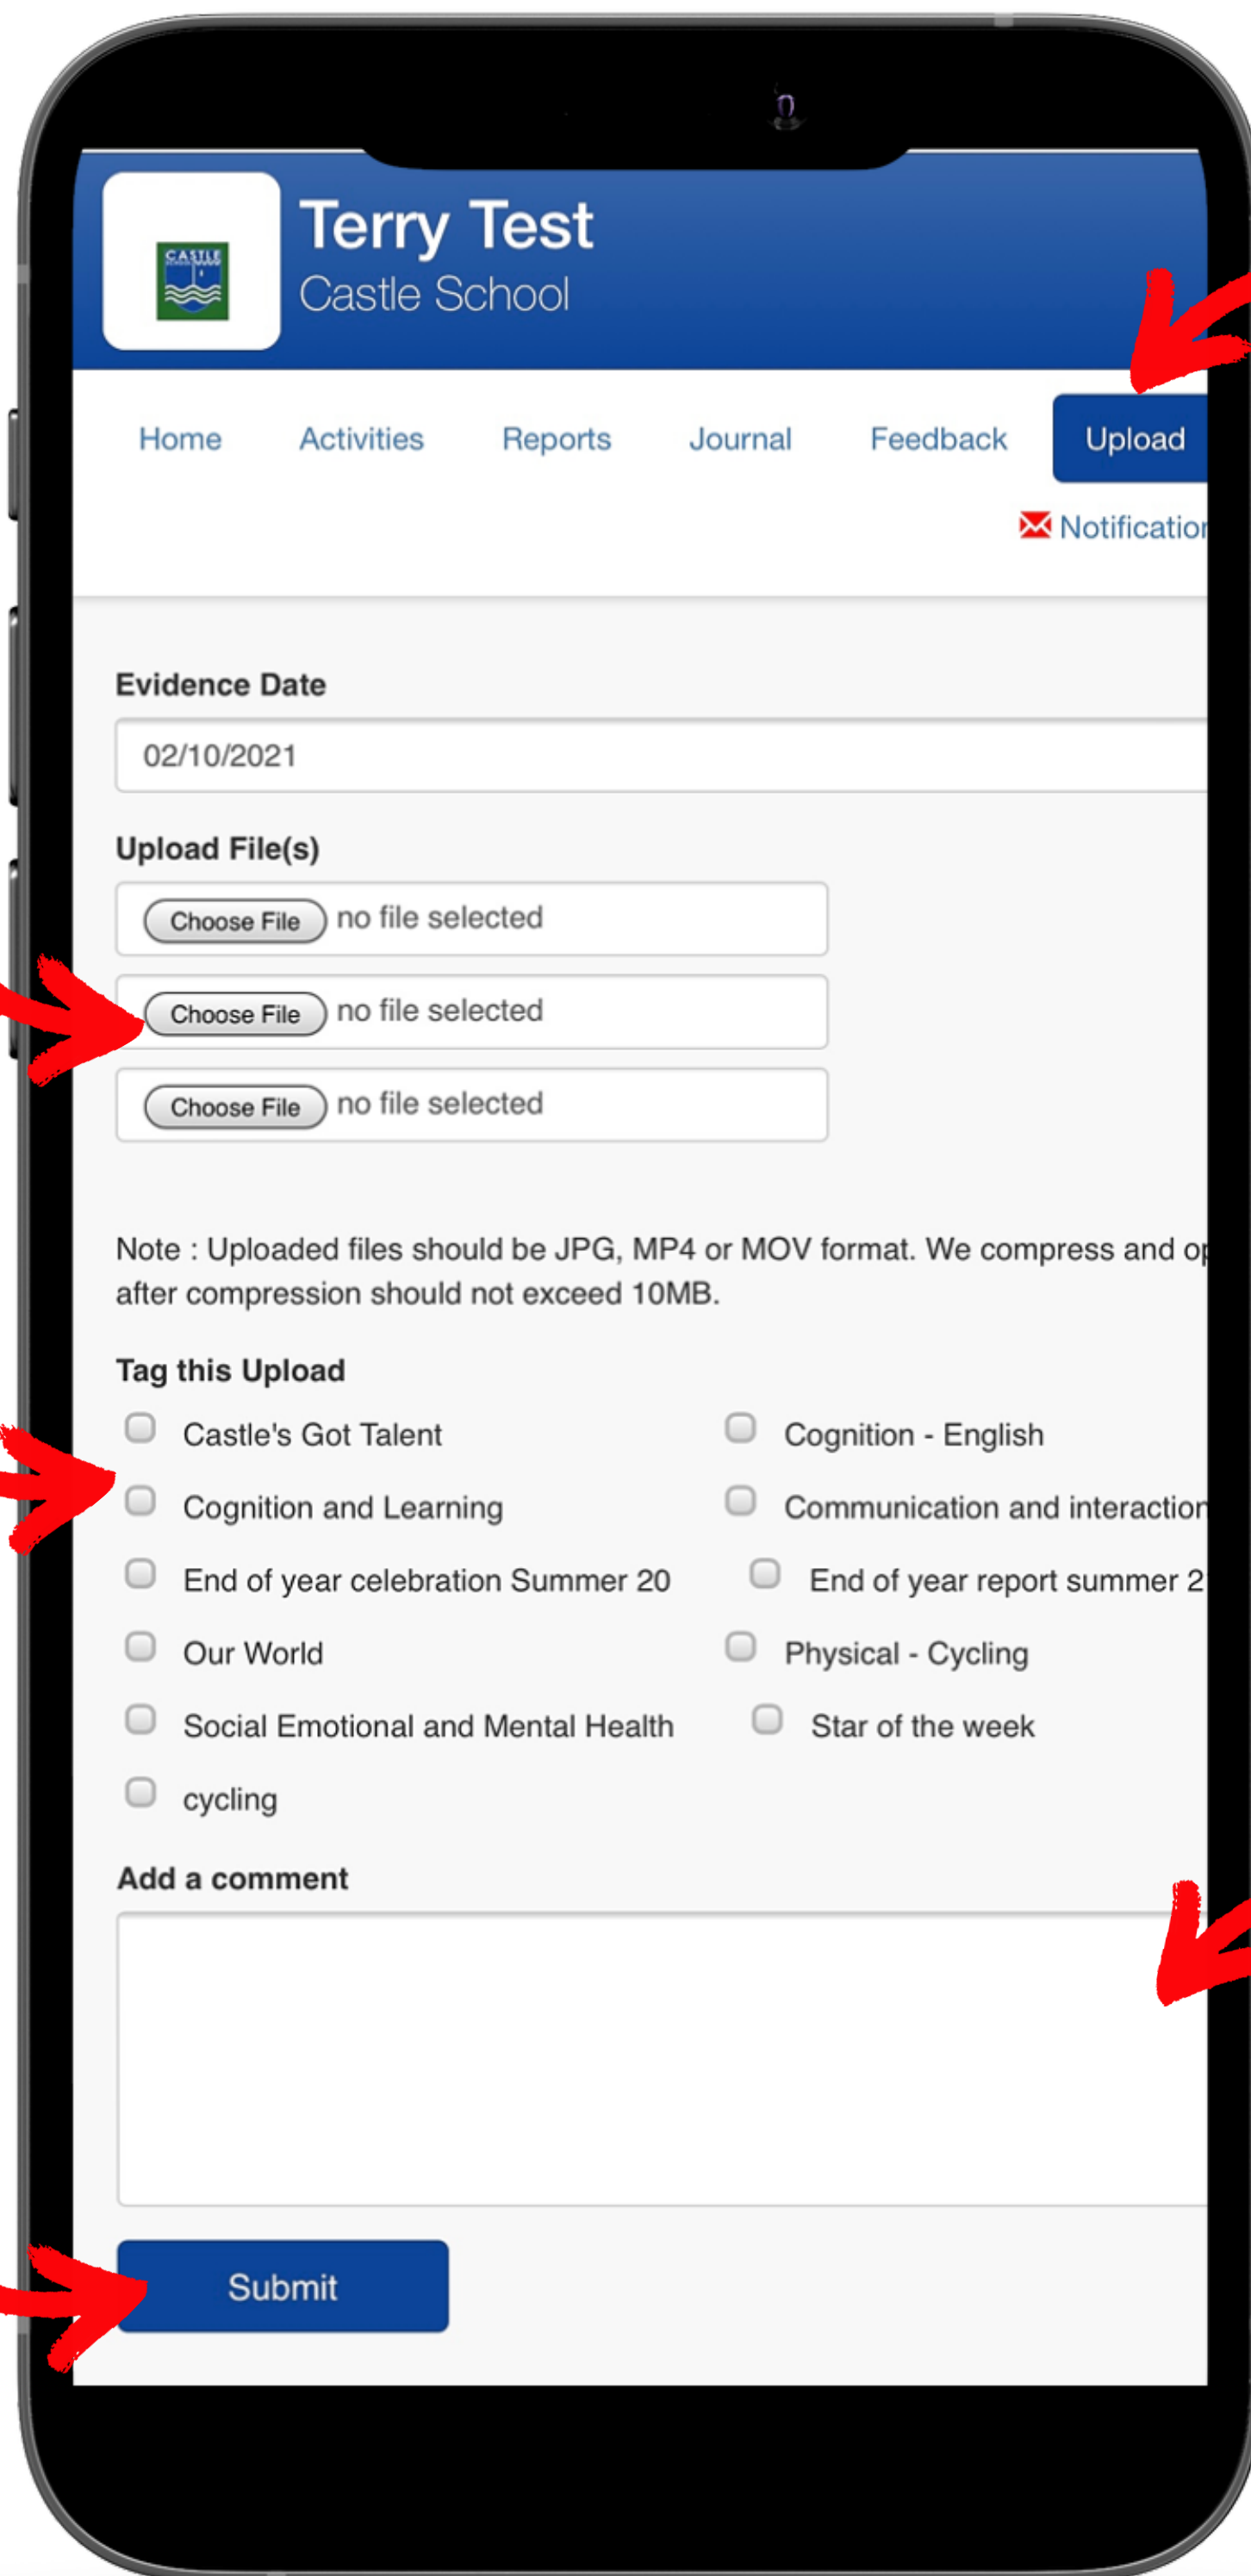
CASTLE

Terry Test
Castle School

Home Activities Reports Journal Feedback Upload

Notificatio

Evidence Date

02/10/2021

Upload File(s)

Choose File no file selected

Choose File no file selected

Choose File no file selected

Note : Uploaded files should be JPG, MP4 or MOV format. We compress and op after compression should not exceed 10MB.

Tag this Upload

Castle's Got Talent
Cognition - English
Cognition and Learning
Communication and interaction
End of year celebration Summer 20
End of year report summer 2
Our World
Physical - Cycling
Social Emotional and Mental Health
Star of the week
cycling

Add a comment

Submit